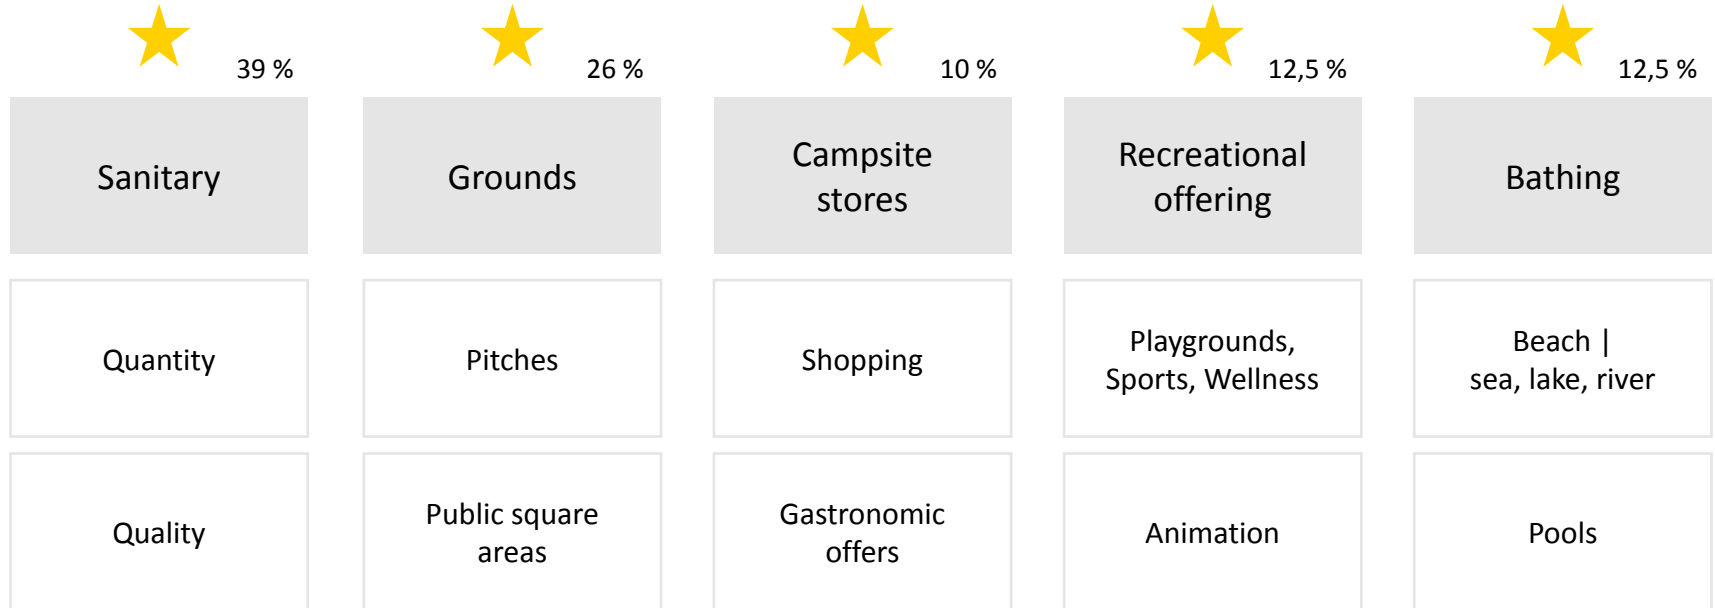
39 %

Sanitary

Quantity

Quality

26 %

Grounds

Pitches

Public square areas

10 %

Campsite stores

Shopping

Gastronomic offers

12,5 %

Recreational offering

Playgrounds, Sports, Wellness

Animation

12,5 %

Bathing

Beach | sea, lake, river

Pools